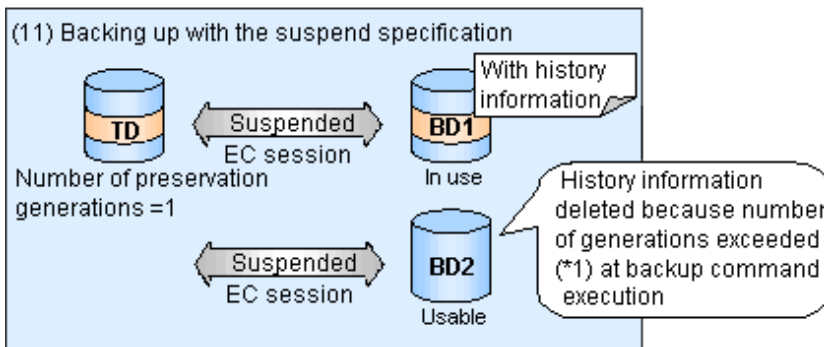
(11) Backing up with the suspend specification

TD

Suspended

EC session

BD1

With history information

Number of preservation generations =1

In use

History information deleted because number of generations exceeded (*1) at backup command execution

Suspended

EC session

BD2

Usable